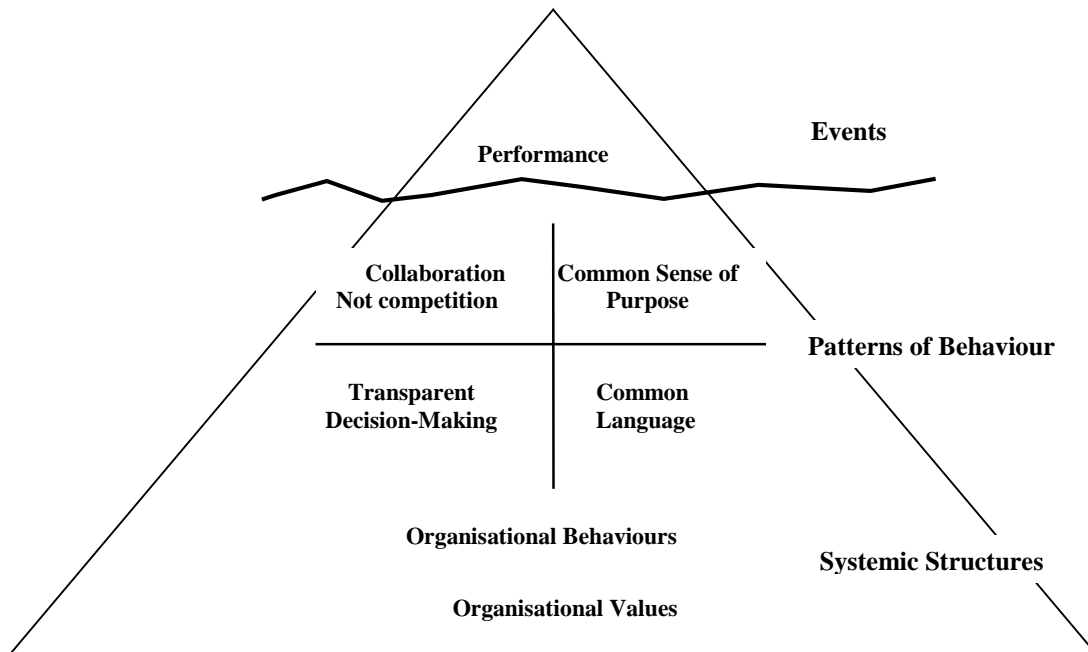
Events

Performance

Collaboration Not competition

Common Sense of Purpose

Patterns of Behaviour

Transparent Decision-Making

Common Language

Organisational Behaviours

Systemic Structures

Organisational Values